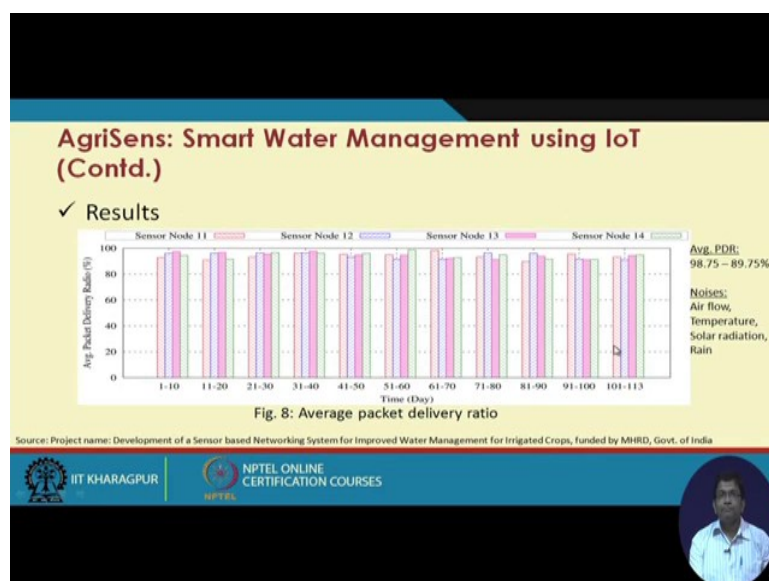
AgriSens: Smart Water Management using IoT (Contd.)

✓ Results

Sensor Node 11 Sensor Node 12 Sensor Node 13 Sensor Node 14

100
80
60
40
20
0

Avg. Packet Delivery Ratio (%)

1-10 11-20 21-30 31-40 41-50 51-60 61-70 71-80 81-90 91-100 101-113

Time (Day)

Avg. PDR: 98.75 – 89.75%

Noises: Air flow, Temperature, Solar radiation, Rain

Fig. 8: Average packet delivery ratio

Source: Project name: Development of a Sensor based Networking System for Improved Water Management for Irrigated Crops, funded by MHRD, Govt. of India

IIT KHARAGPUR

NPTEL ONLINE CERTIFICATION COURSES

NPTEL